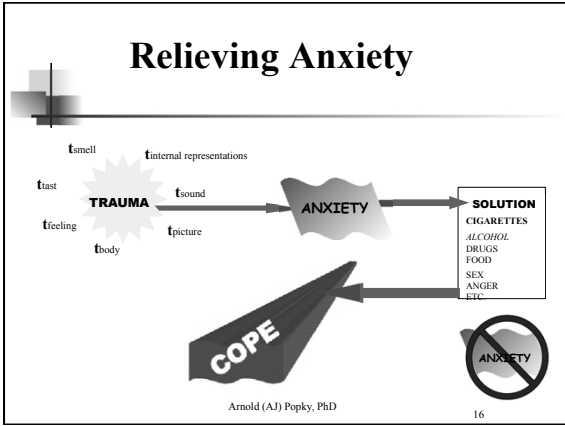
Relieving Anxiety

tsmell

tinternal representations

ttast

TRAUMA

tsound

tfeeling

tpicture

tbody

ANXIETY

SOLUTION
CIGARETTES
ALCOHOL
DRUGS
FOOD
SEX
ANGER
ETC.

COPE

ANXIETY

Arnold (AJ) Popky, PhD

16